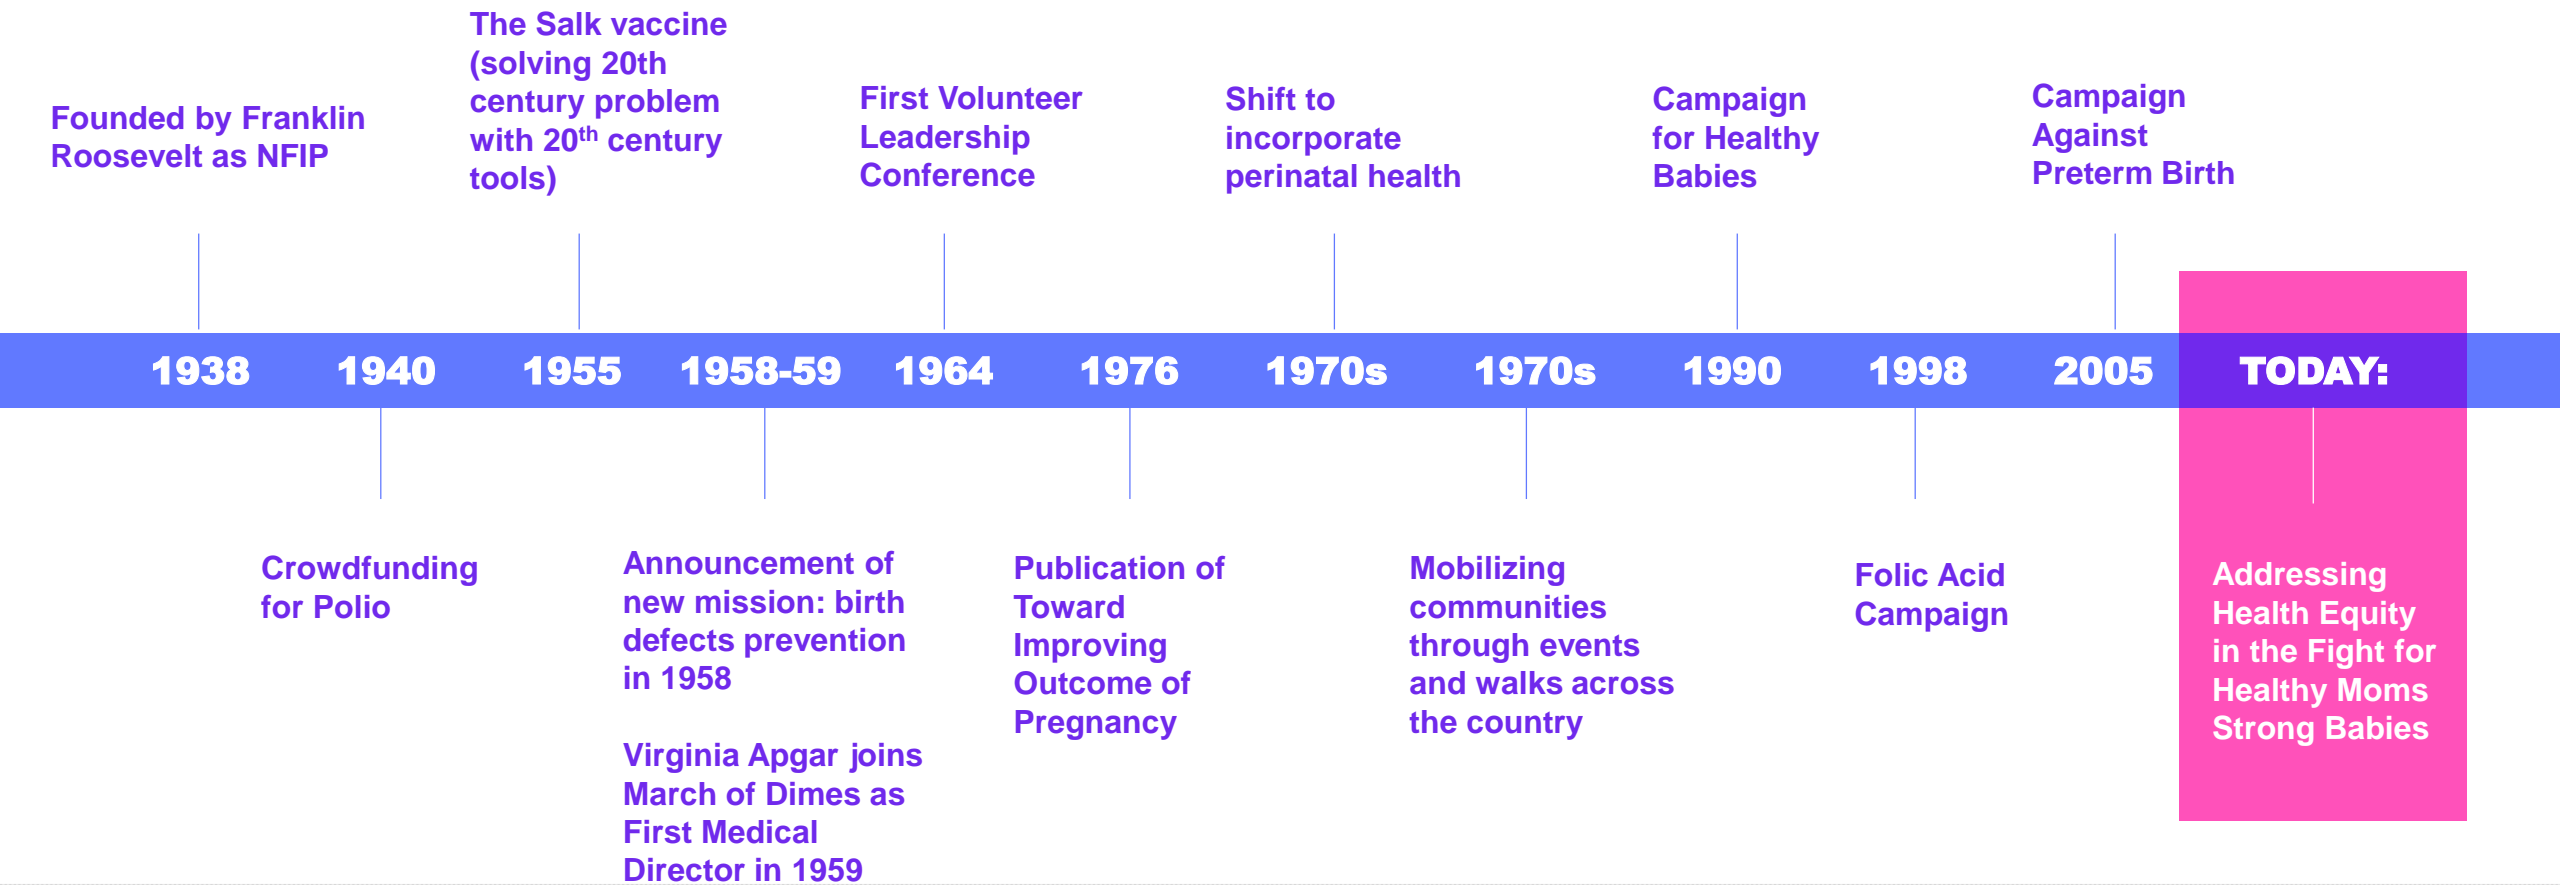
Founded by Franklin Roosevelt as NFIP

The Salk vaccine (solving 20th century problem with 20$^{th}$ century tools)

First Volunteer Leadership Conference

Shift to incorporate perinatal health

Campaign for Healthy Babies

Campaign Against Preterm Birth

1938 1940 1955 1958-59 1964 1976 1970s 1970s 1990 1998 2005 TODAY:

Crowdfunding for Polio

Announcement of new mission: birth defects prevention in 1958

Virginia Apgar joins March of Dimes as First Medical Director in 1959

Publication of Toward Improving Outcome of Pregnancy

Mobilizing communities through events and walks across the country

Folic Acid Campaign

Addressing Health Equity in the Fight for Healthy Moms Strong Babies